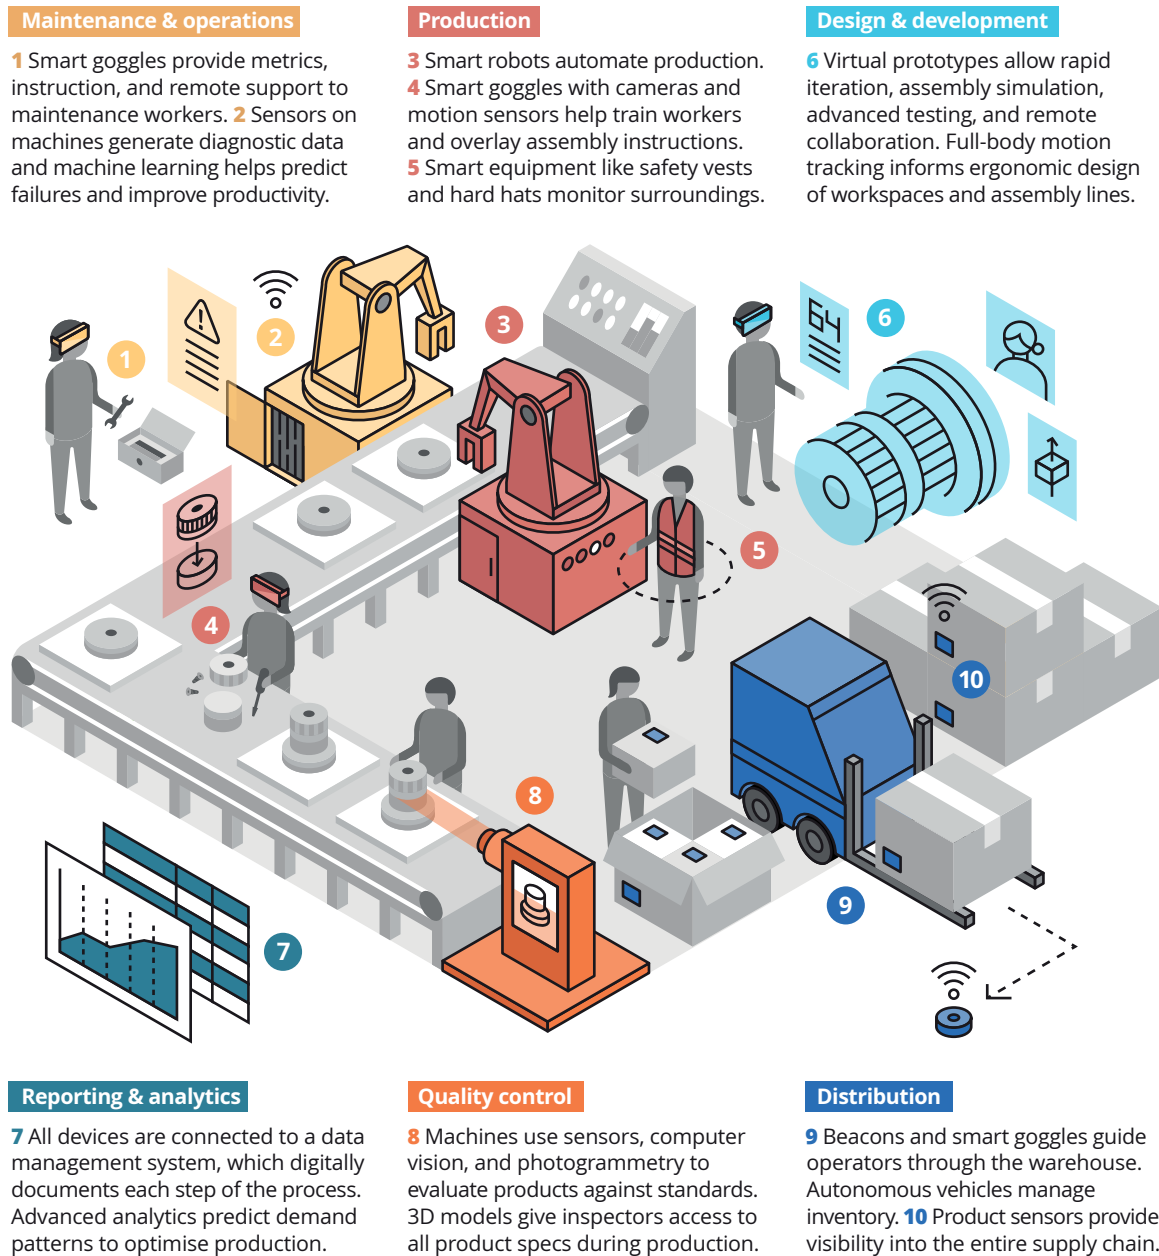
Maintenance & operations

1 Smart goggles provide metrics, instruction, and remote support to maintenance workers. 2 Sensors on machines generate diagnostic data and machine learning helps predict failures and improve productivity.

Production

3 Smart robots automate production. 4 Smart goggles with cameras and motion sensors help train workers and overlay assembly instructions. 5 Smart equipment like safety vests and hard hats monitor surroundings.

Design & development

6 Virtual prototypes allow rapid iteration, assembly simulation, advanced testing, and remote collaboration. Full-body motion tracking informs ergonomic design of workspaces and assembly lines.

1

2

3

6

5

4

10

8

7

9

Reporting & analytics

7 All devices are connected to a data management system, which digitally documents each step of the process. Advanced analytics predict demand patterns to optimise production.

Quality control

8 Machines use sensors, computer vision, and photogrammetry to evaluate products against standards. 3D models give inspectors access to all product specs during production.

Distribution

9 Beacons and smart goggles guide operators through the warehouse. Autonomous vehicles manage inventory. 10 Product sensors provide visibility into the entire supply chain.